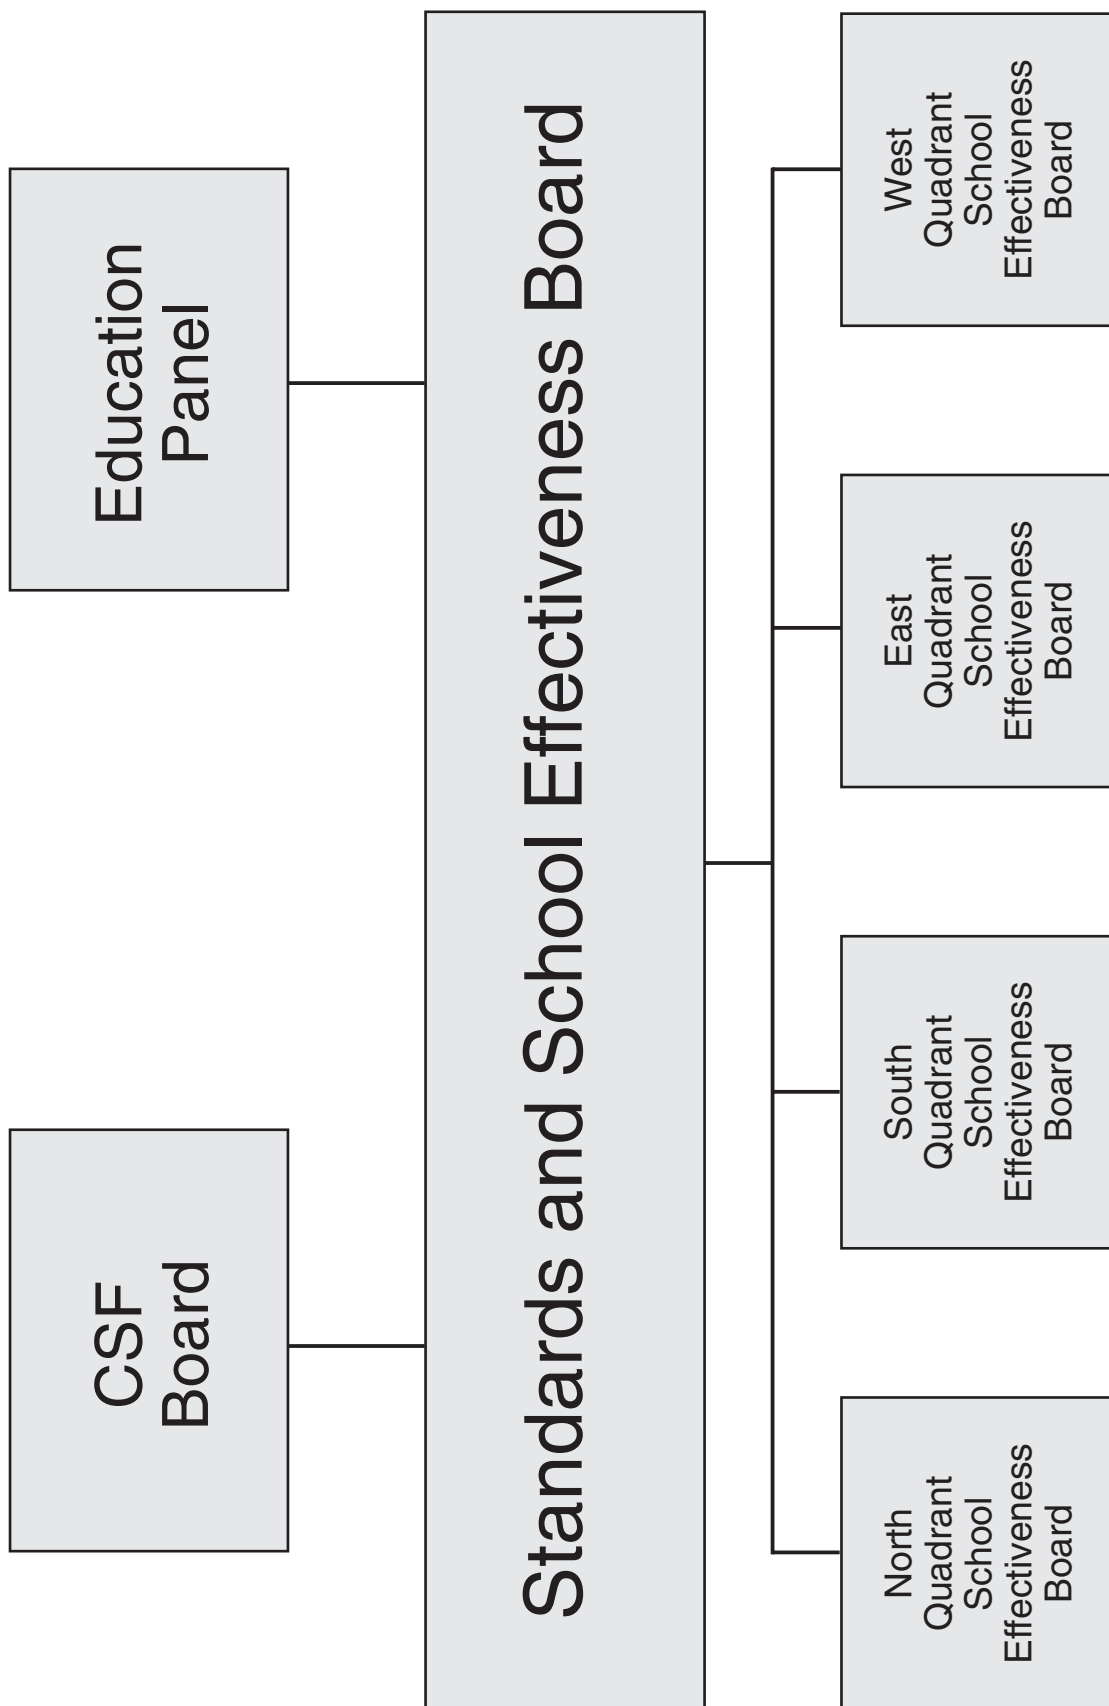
CSF Board

Education Panel

Standards and School Effectiveness Board

North Quadrant School Effectiveness Board

South Quadrant School Effectiveness Board

East Quadrant School Effectiveness Board

West Quadrant School Effectiveness Board